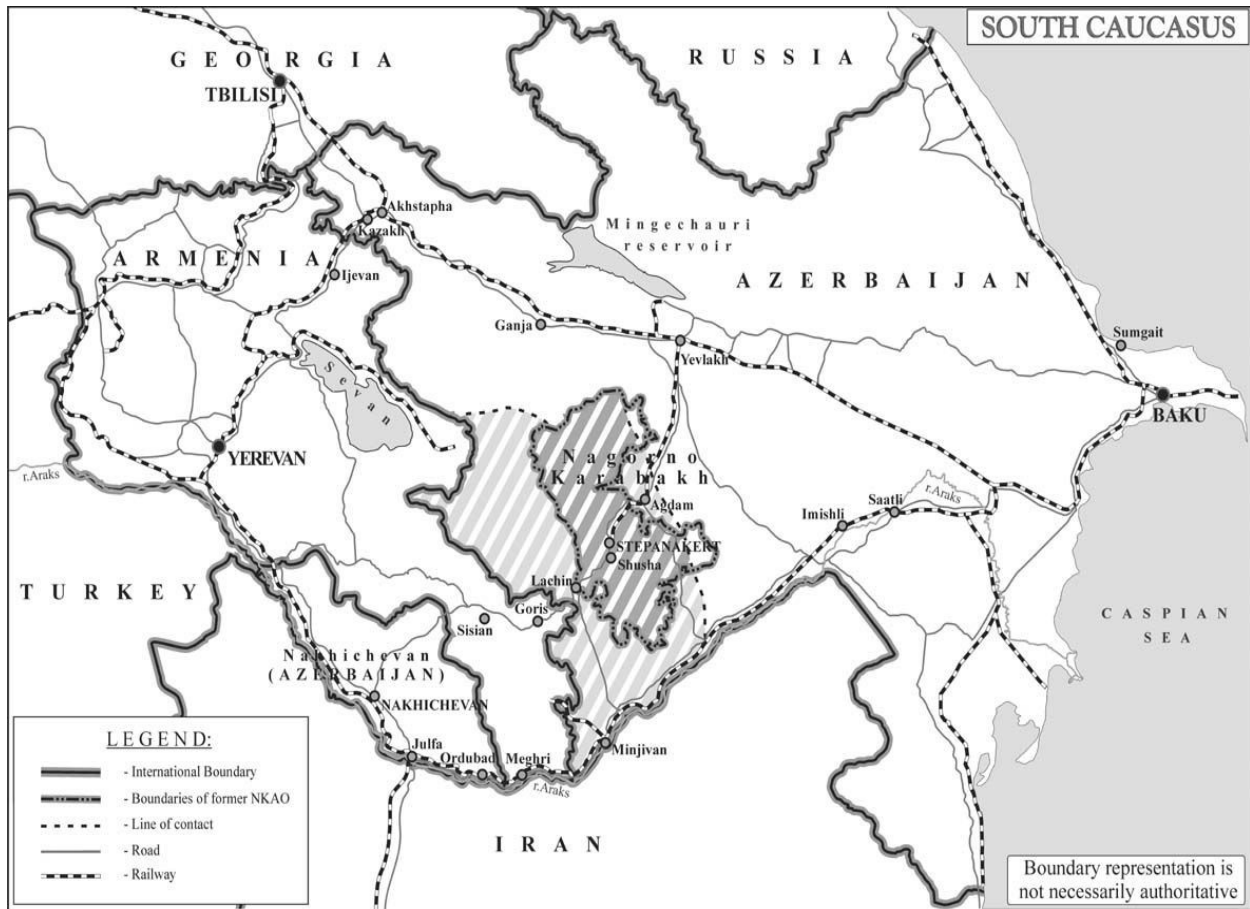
SOUTH CAUCASUS

GEORGIA

RUSSIA

TBILISI

Akhstapha

Kazakh

Mingechauri reservoir

ARMENIA

Ijevan

AZERBAIJAN

Ganja

Yevlakh

Sumgait

Sevan

BAKU

YEREVAN

Nagorno Karabakh

r.Araks

Agdam

STEPANAKERT

Shusha

Imishli

Saatli

r.Araks

TURKEY

Lachin

Goris

Sisian

CASPIAN SEA

Nakhichevan (AZERBAIJAN)

NAKHICHEVAN

Julfa

Ordubad

Meghri

Minjivan

r.Araks

LEGEND:

- International Boundary

- Boundaries of former NKAO

- Line of contact

- Road

- Railway

IRAN

Boundary representation is not necessarily authoritative